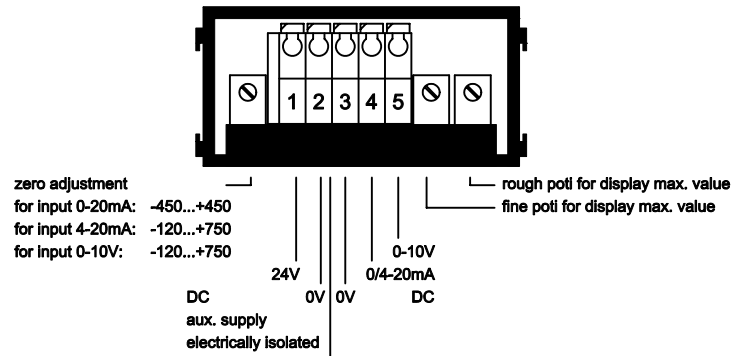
1 2 3 4 5

zero adjustment
for input 0-20mA: -450...+450
for input 4-20mA: -120...+750
for input 0-10V: -120...+750

rough poti for display max. value
fine poti for display max. value

24V
DC
aux. supply
electrically isolated
0V
0V
0/4-20mA
0-10V
DC